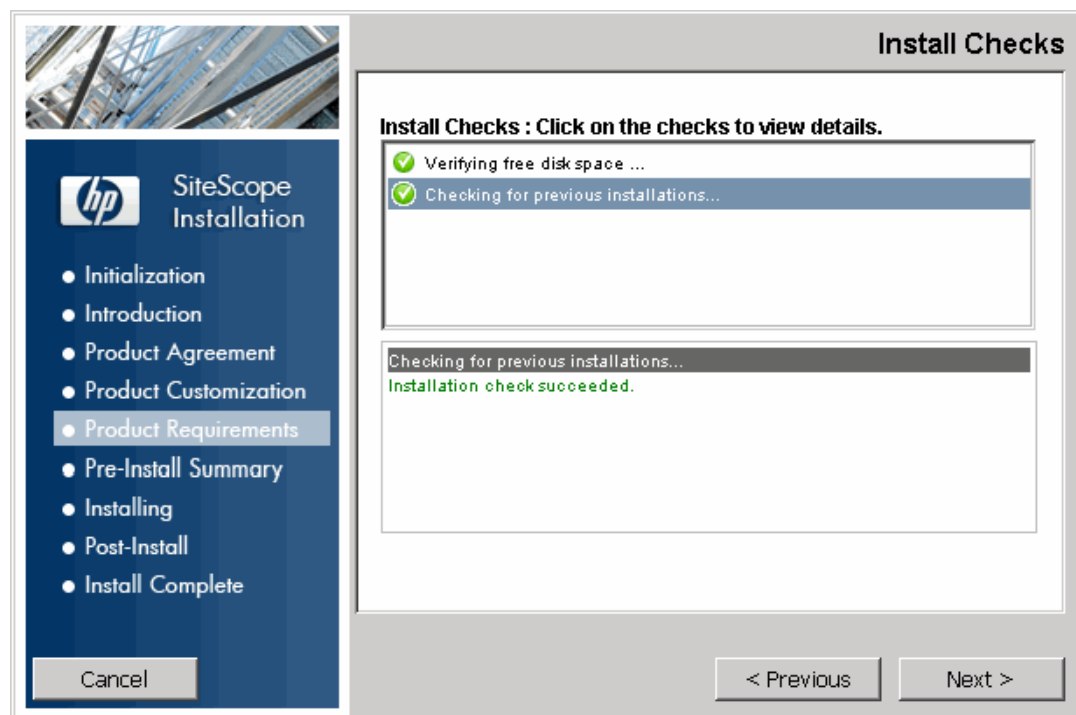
Install Checks

hp

SiteScope Installation

• Initialization
• Introduction
• Product Agreement
• Product Customization
• Product Requirements
• Pre-Install Summary
• Installing
• Post-Install
• Install Complete

Install Checks : Click on the checks to view details.

Verifying free disk space ...
Checking for previous installations...

Checking for previous installations...
Installation check succeeded.

Cancel

< Previous

Next >